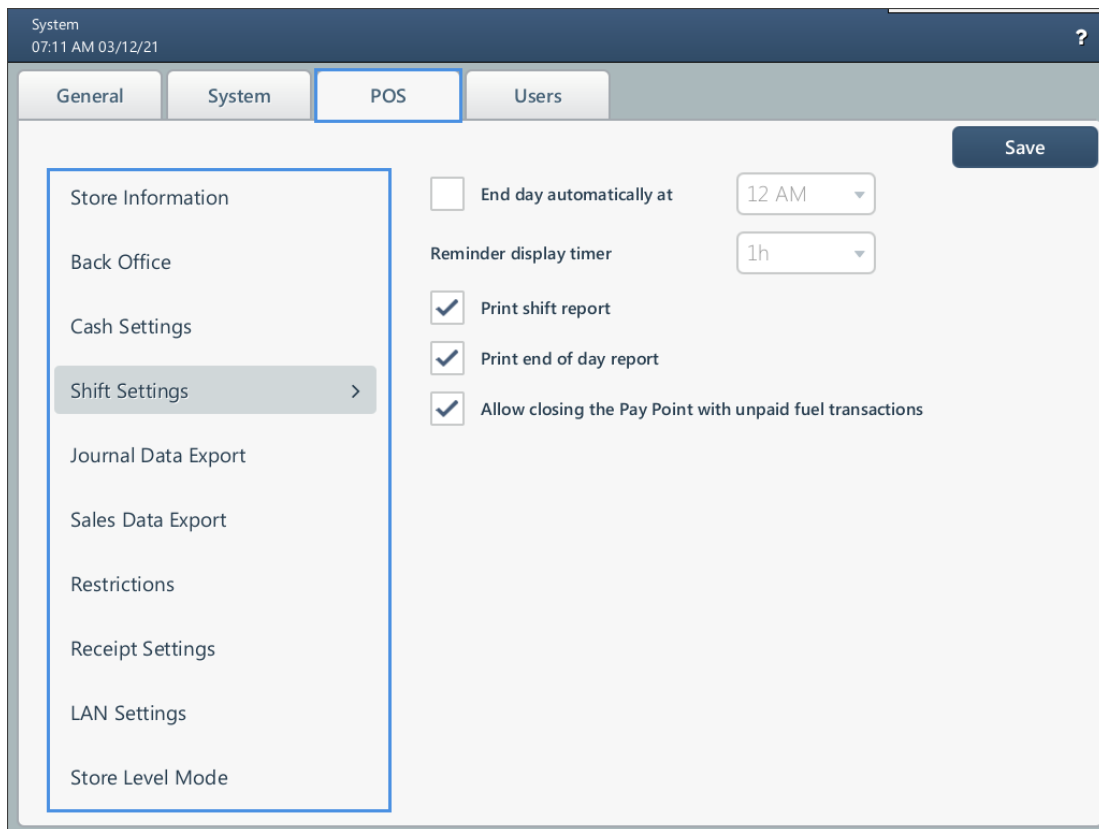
System
07:11 AM 03/12/21

?

General
System
POS
Users

Save

Store Information
Back Office
Cash Settings
Shift Settings >
Journal Data Export
Sales Data Export
Restrictions
Receipt Settings
LAN Settings
Store Level Mode

End day automatically at 12 AM
Reminder display timer 1h
Print shift report
Print end of day report
Allow closing the Pay Point with unpaid fuel transactions